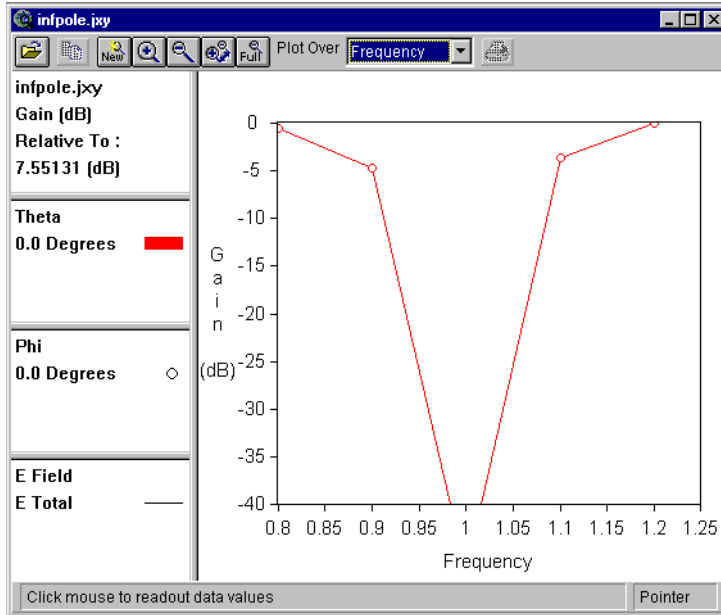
infpole.jxy

New Full Plot Over Frequency

infpole.jxy
Gain (dB)
Relative To :
7.55131 (dB)

Theta
0.0 Degrees

Phi
0.0 Degrees

E Field
E Total

0
-5
-10
-15
-20
-25
-30
-35
-40

G
a
i
n

(dB)

0.8 0.85 0.9 0.95 1 1.05 1.1 1.15 1.2 1.25

Frequency

Click mouse to readout data values

Pointer